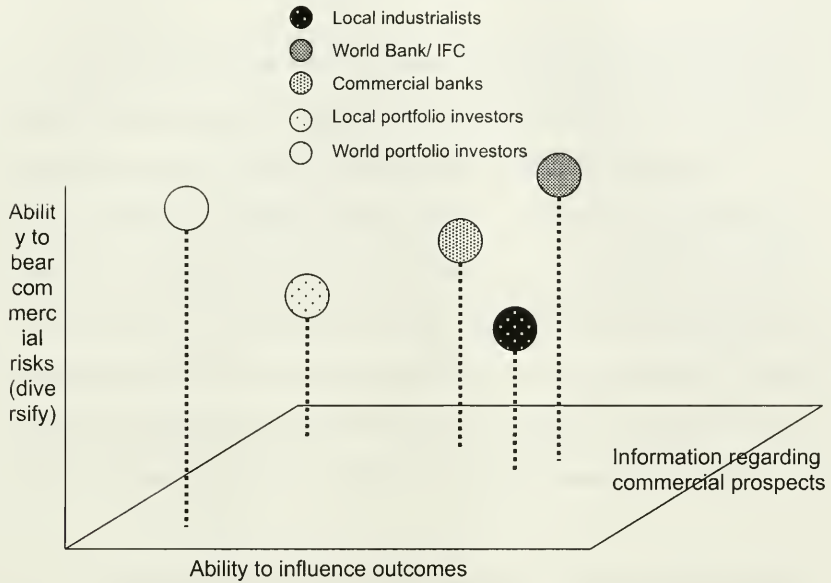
Local industrialists
World Bank/ IFC
Commercial banks
Local portfolio investors
World portfolio investors

Ability to bear commercial risks (diversify)

Information regarding commercial prospects

Ability to influence outcomes